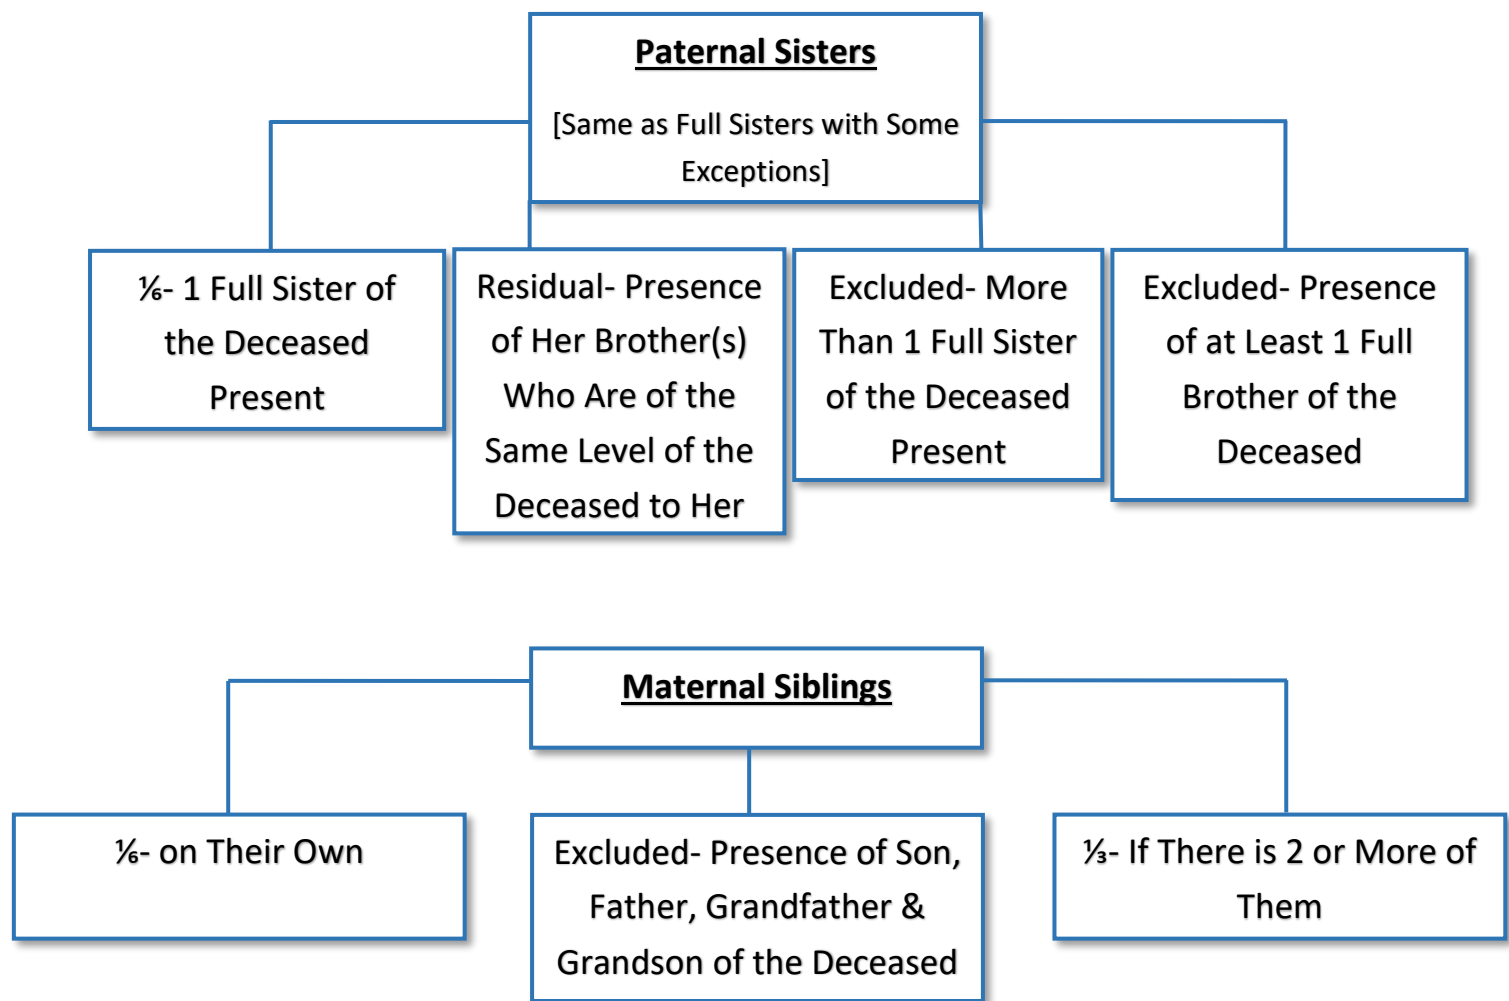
Paternal Sisters

[Same as Full Sisters with Some Exceptions]

⅙- 1 Full Sister of the Deceased Present

Residual- Presence of Her Brother(s) Who Are of the Same Level of the Deceased to Her

Excluded- More Than 1 Full Sister of the Deceased Present

Excluded- Presence of at Least 1 Full Brother of the Deceased

Maternal Siblings

⅙- on Their Own

Excluded- Presence of Son, Father, Grandfather & Grandson of the Deceased

⅓- If There is 2 or More of Them